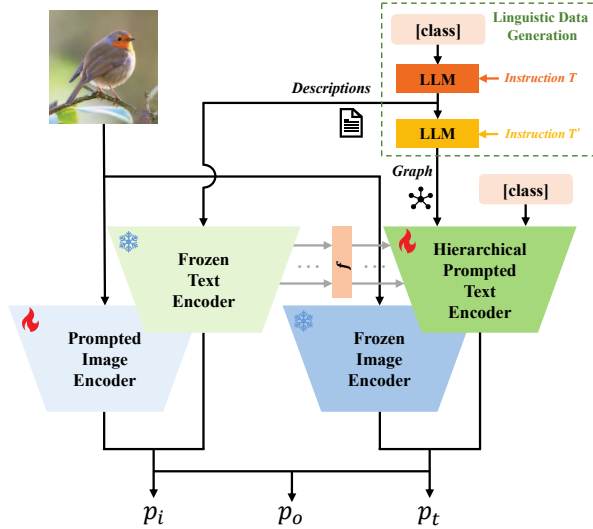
[class]

Linguistic Data Generation

LLM

Instruction T

Descriptions

LLM

Instruction T'

Graph

[class]

Frozen Text Encoder

$f$

Hierarchical Prompted Text Encoder

Prompted Image Encoder

Frozen Image Encoder

$p_i$

$p_o$

$p_t$